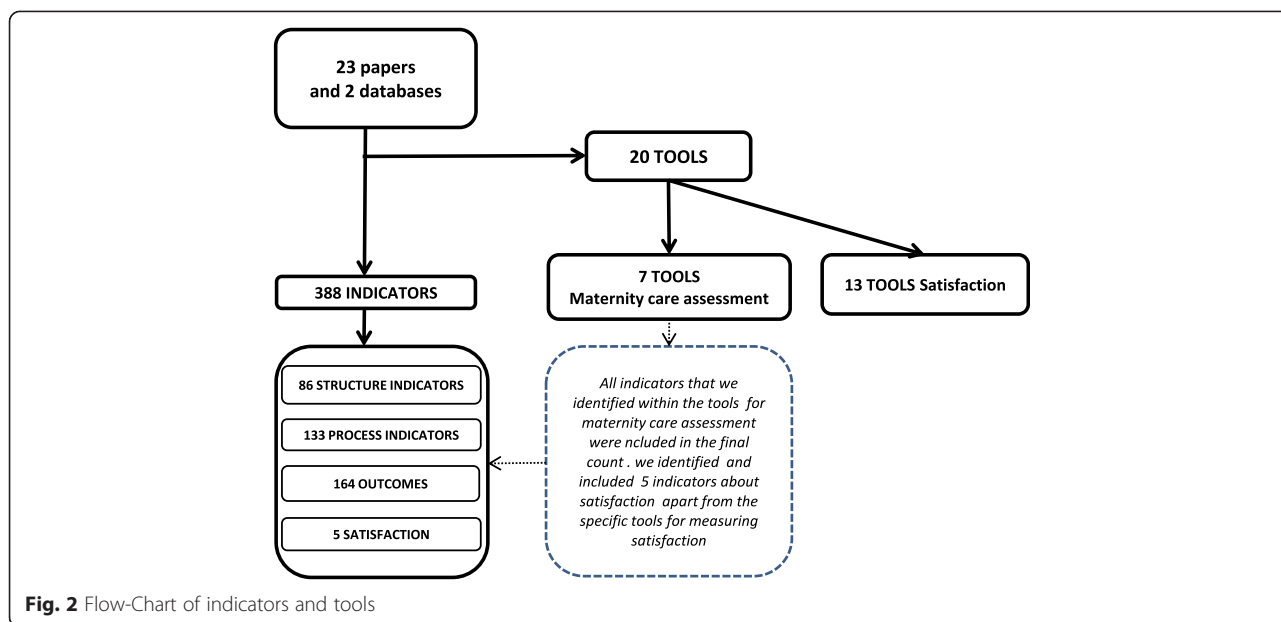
23 papers and 2 databases

20 TOOLS

388 INDICATORS

7 TOOLS Maternity care assessment

13 TOOLS Satisfaction

86 STRUCTURE INDICATORS

133 PROCESS INDICATORS

164 OUTCOMES

5 SATISFACTION

All indicators that we identified within the tools for maternity care assessment were ncluded in the final count . we identified and included 5 indicators about satisfaction apart from the specific tools for measuring satisfaction

Fig. 2 Flow-Chart of indicators and tools